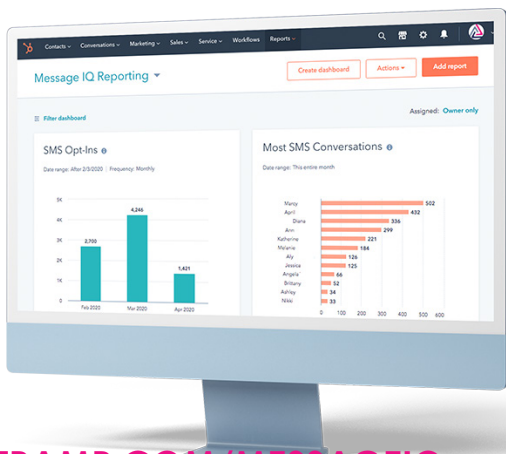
Contacts Conversations Marketing Sales Service Workflows Reports

Message IQ Reporting

Create dashboard Actions Add report

Filter dashboard

Assigned: Owner only

SMS Opt-Ins

Date range: After 2/3/2020 | Frequency: Monthly

| | |
|---|---|
| Feb 2020 | 2,700 |
| Mar 2020 | 4,246 |
| Apr 2020 | 1,421 |

5K
4K
3K
2K
1K
0

Most SMS Conversations

Date range: This entire month

| | |
|---|---|
| Marcy | 502 |
| April | 432 |
| Diane | 336 |
| Ann | 299 |
| Katherine | 221 |
| Melanie | 186 |
| Aly | 126 |
| Jessica | 125 |
| Angela | 66 |
| Brittany | 52 |
| Ashley | 34 |
| Nikki | 33 |

0 100 200 300 400 500 600

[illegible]